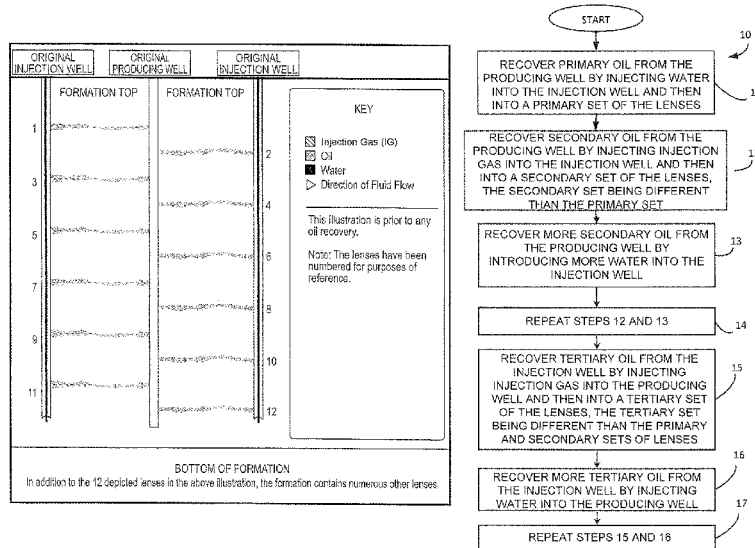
ORIGINAL INJECTION WELL

ORIGINAL PRODUCING WELL

ORIGINAL INJECTION WELL

FORMATION TOP

FORMATION TOP

1

2

3

4

5

6

7

8

9

10

11

12

KEY

Injection Gas (IG)

Oil

Water

Direction of Fluid Flow

This illustration is prior to any oil recovery.

Note: The lenses have been numbered for purposes of reference.

BOTTOM OF FORMATION

In addition to the 12 depicted lenses in the above illustration, the formation contains numerous other lenses.

START

10

RECOVER PRIMARY OIL FROM THE PRODUCING WELL BY INJECTING WATER INTO THE INJECTION WELL AND THEN INTO A PRIMARY SET OF THE LENSES

1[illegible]

RECOVER SECONDARY OIL FROM THE PRODUCING WELL BY INJECTING INJECTION GAS INTO THE INJECTION WELL AND THEN INTO A SECONDARY SET OF THE LENSES, THE SECONDARY SET BEING DIFFERENT THAN THE PRIMARY SET

1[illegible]

RECOVER MORE SECONDARY OIL FROM THE PRODUCING WELL BY INTRODUCING MORE WATER INTO THE INJECTION WELL

13

REPEAT STEPS 12 AND 13

14

RECOVER TERTIARY OIL FROM THE INJECTION WELL BY INJECTING INJECTION GAS INTO THE PRODUCING WELL AND THEN INTO A TERTIARY SET OF THE LENSES, THE TERTIARY SET BEING DIFFERENT THAN THE PRIMARY AND SECONDARY SETS OF LENSES

15

RECOVER MORE TERTIARY OIL FROM THE INJECTION WELL BY INJECTING WATER INTO THE PRODUCING WELL

16

REPEAT STEPS 15 AND 16

17